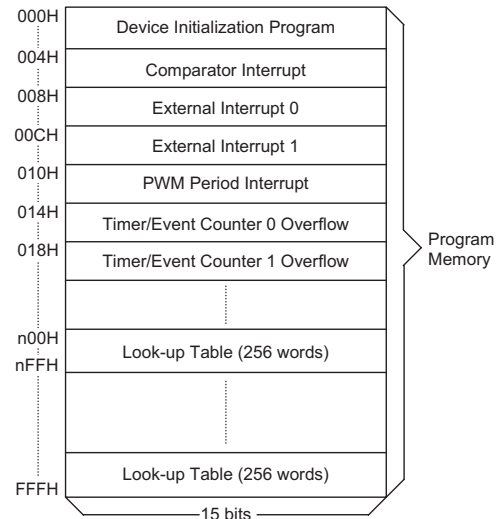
000H
004H
008H
00CH
010H
014H
018H
n00H
nFFH
FFFH

Device Initialization Program

Comparator Interrupt

External Interrupt 0

External Interrupt 1

PWM Period Interrupt

Timer/Event Counter 0 Overflow

Timer/Event Counter 1 Overflow

Look-up Table (256 words)

Look-up Table (256 words)

15 bits

Program Memory